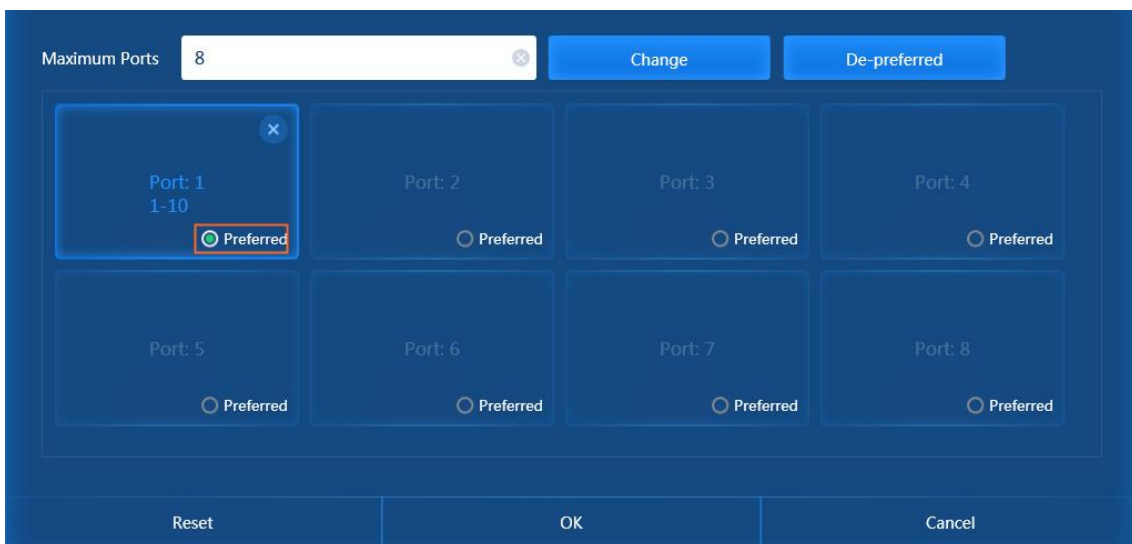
Maximum Ports 8

Change

De-preferred

Port: 1
1-10
Preferred

Port: 2
Preferred

Port: 3
Preferred

Port: 4
Preferred

Port: 5
Preferred

Port: 6
Preferred

Port: 7
Preferred

Port: 8
Preferred

Reset

OK

Cancel